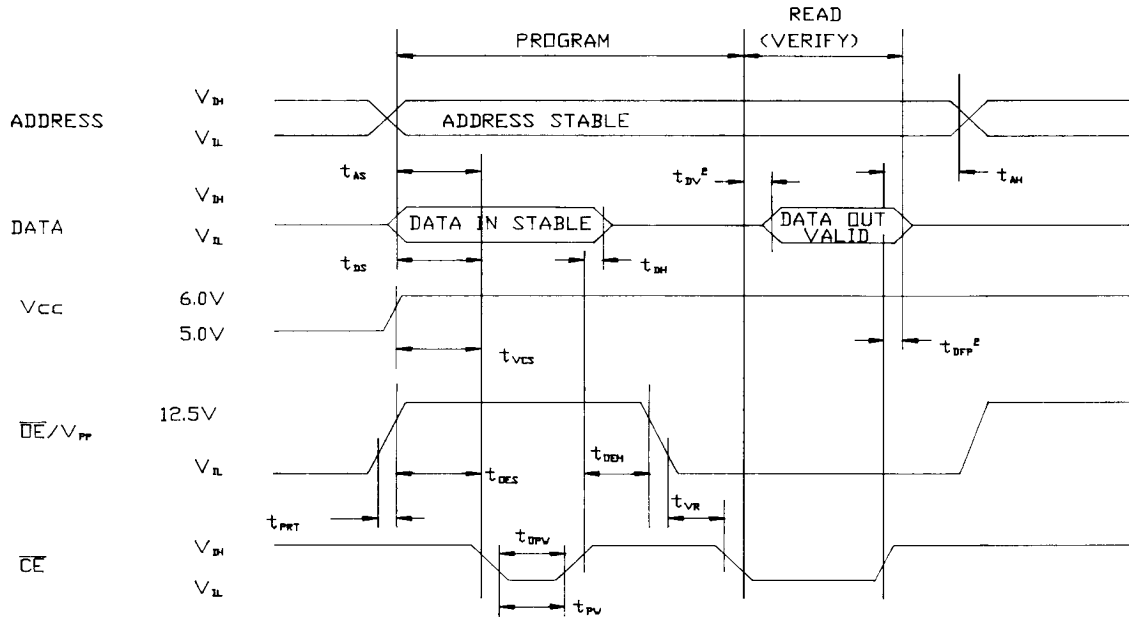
PROGRAM

READ (VERIFY)

ADDRESS $V_{IH}$ $V_{IL}$

ADDRESS STABLE

$t_{AS}$

$t_{DV}^{2}$

$t_{AH}$

DATA $V_{IH}$ $V_{IL}$

DATA IN STABLE

DATA OUT VALID

$t_{DS}$

$t_{DH}$

Vcc 6.0V 5.0V

$t_{VCS}$

$t_{DFP}^{2}$

$\overline{OE}/V_{PP}$ 12.5V $V_{IL}$

$t_{OES}$

$t_{OEH}$

$t_{PRT}$

$t_{VR}$

$\overline{CE}$ $V_{IH}$ $V_{IL}$

$t_{OPW}$

$t_{PW}$